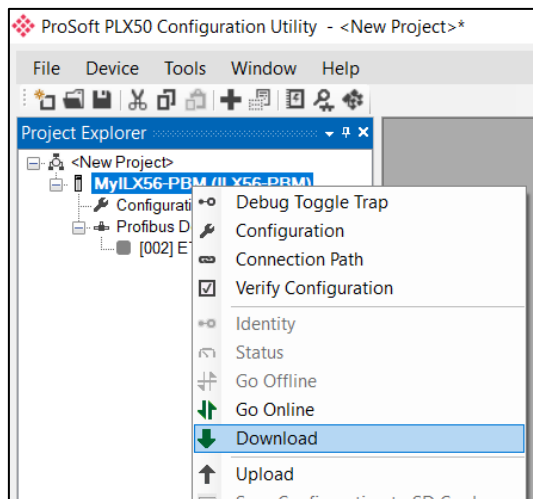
ProSoft PLX50 Configuration Utility - <New Project>*

File Device Tools Window Help

Project Explorer

<New Project>
MyILX56-PBM (ILX56-PBM)
Configurati
Profibus D
[002] E

Debug Toggle Trap
Configuration
Connection Path
Verify Configuration
Identity
Status
Go Offline
Go Online
Download
Upload
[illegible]